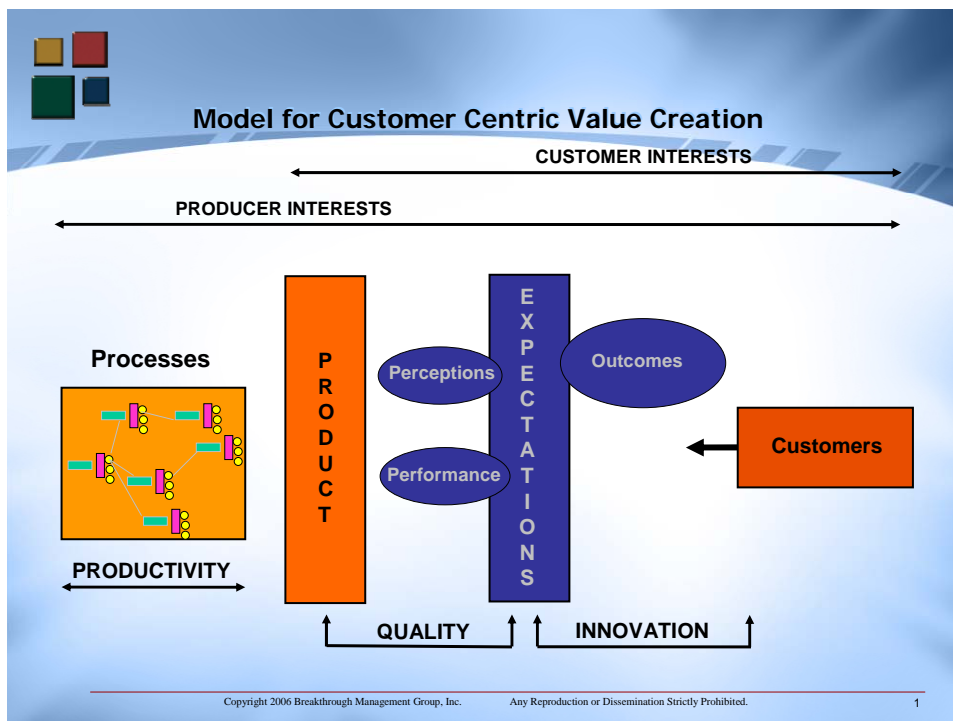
Model for Customer Centric Value Creation

CUSTOMER INTERESTS

PRODUCER INTERESTS

Processes

PRODUCT

Perceptions

Performance

EXPECTATIONS

Outcomes

Customers

PRODUCTIVITY

QUALITY

INNOVATION

Copyright 2006 Breakthrough Management Group, Inc. Any Reproduction or Dissemination Strictly Prohibited.

1